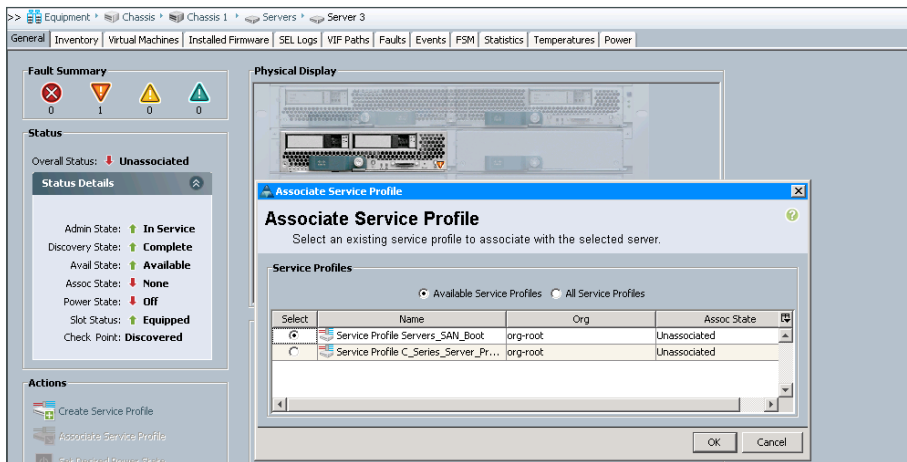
>> Equipment ▸ Chassis ▸ Chassis 1 ▸ Servers ▸ Server 3

General | Inventory | Virtual Machines | Installed Firmware | SEL Logs | VIF Paths | Faults | Events | FSM | Statistics | Temperatures | Power

Fault Summary

0 1 0 0

Status

Overall Status: Unassociated

Status Details

Admin State: In Service
Discovery State: Complete
Avail State: Available
Assoc State: None
Power State: Off
Slot Status: Equipped
Check Point: Discovered

Actions

Create Service Profile
Associate Service Profile
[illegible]

Physical Display

Associate Service Profile

Associate Service Profile
Select an existing service profile to associate with the selected server.

Service Profiles

Available Service Profiles   All Service Profiles

| Select | Name | Org | Assoc State |
|---|---|---|---|
| ◉ | Service Profile Servers_SAN_Boot | org-root | Unassociated |
| ○ | Service Profile C_Series_Server_Pr... | org-root | Unassociated |

OK   Cancel